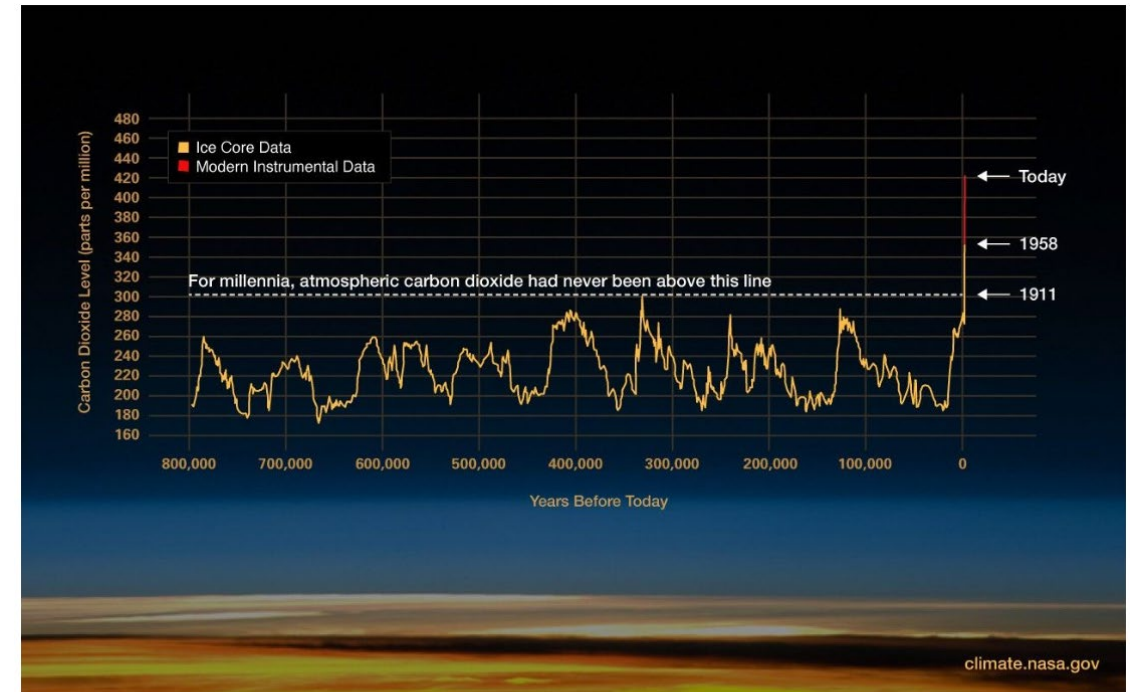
Ice Core Data
Modern Instrumental Data

Carbon Dioxide Level (parts per million)

480
460
440
420
400
380
360
340
320
300
280
260
240
220
200
180
160

Today
1958
1911

For millennia, atmospheric carbon dioxide had never been above this line

800,000 700,000 600,000 500,000 400,000 300,000 200,000 100,000 0

Years Before Today

climate.nasa.gov